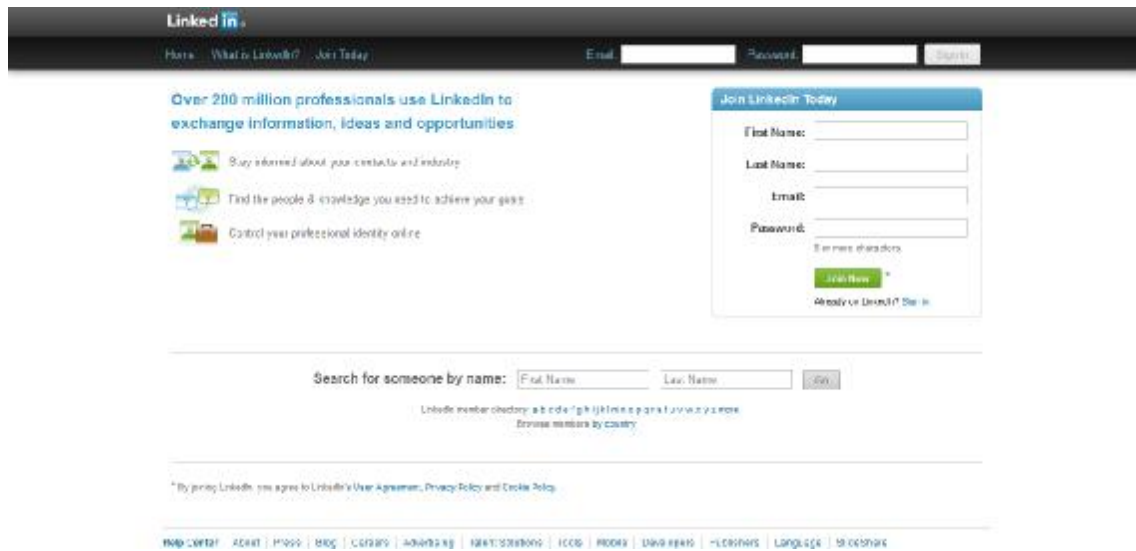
Linked in

Home What is LinkedIn? Join Today

Email Password Sign In

Over 200 million professionals use LinkedIn to exchange information, ideas and opportunities

Stay informed about your contacts and industry

Find the people & knowledge you need to achieve your goals

Control your professional identity online

Join LinkedIn Today

First Name:

Last Name:

Email:

Password:

6 or more characters

Join Now *

Already on LinkedIn? Sign in

Search for someone by name: First Name Last Name Go

LinkedIn member directory: a b c d e f g h i j k l m n o p q r s t u v w x y z more
Browse members by country

* By joining LinkedIn, you agree to LinkedIn's User Agreement, Privacy Policy and Cookie Policy.

Help Center | About | Press | Blog | Careers | Advertising | Talent Solutions | Tools | Mobile | Developers | Publishers | Language | SlideShare